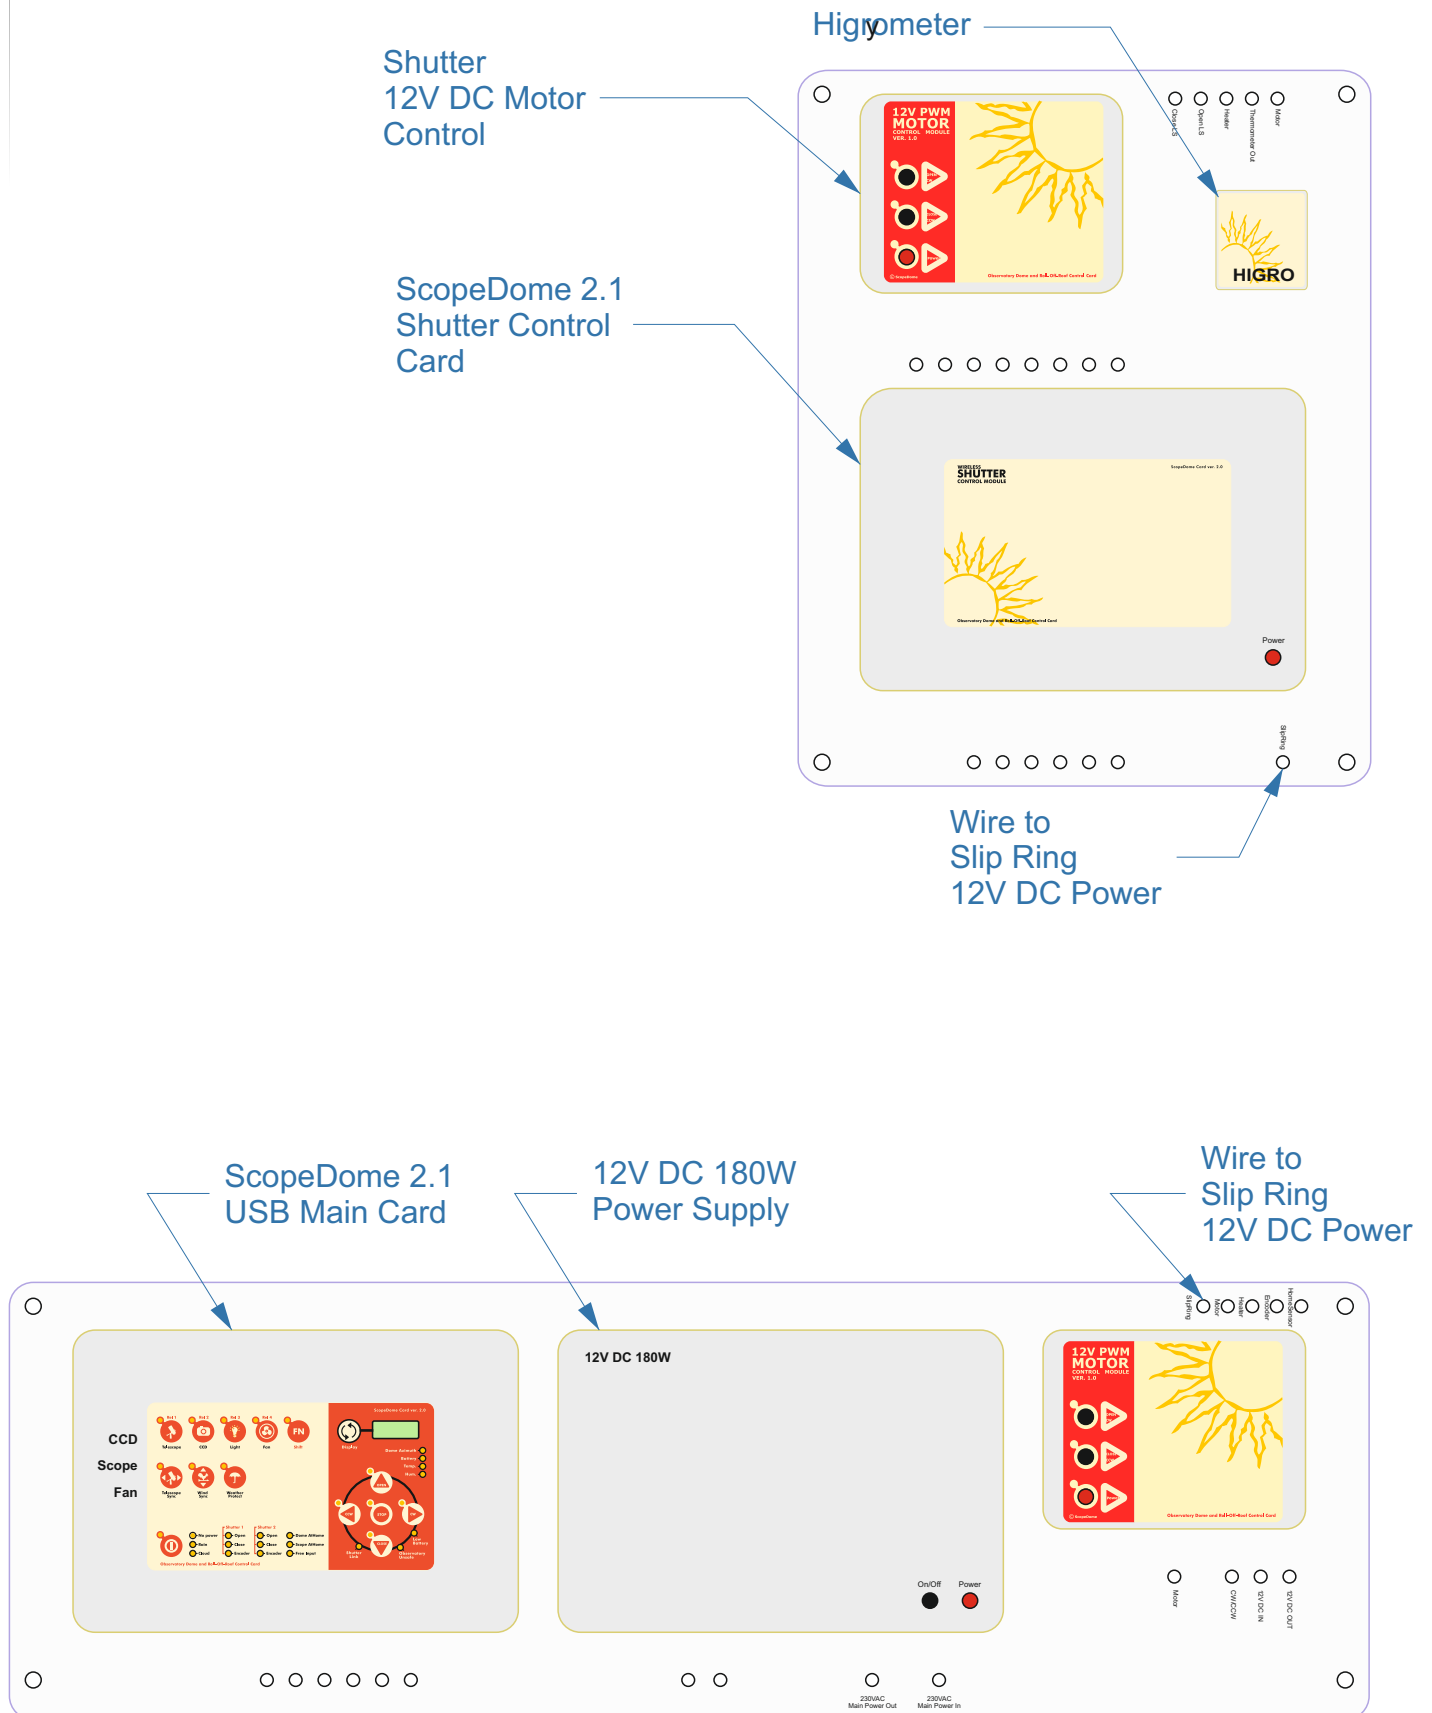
Higrometer

Shutter
12V DC Motor
Control

12V PWM
MOTOR
CONTROL MODULE
VER. 1.0

Observatory Dome and Roll-Off Roof Control Card

Close LS
Open LS
Heater
Thermometer Out
Motor

HIGRO

ScopeDome 2.1
Shutter Control
Card

WIRELESS
SHUTTER
CONTROL MODULE

ScopeDome Card ver. 2.0

Observatory Dome and Roll-Off Roof Control Card

Power

SlipRing

Wire to
Slip Ring
12V DC Power

ScopeDome 2.1
USB Main Card

12V DC 180W
Power Supply

Wire to
Slip Ring
12V DC Power

SlipRing
Motor
Heater
Encoder
HomeSensor

CCD
Scope
Fan

Telescope
CCD
Light
Fan
FN
Shift
Telescope Sync
Wind Sens
Weather Protect
Display

ScopeDome Card ver. 2.0

Observatory Dome and Roll-Off Roof Control Card

12V DC 180W

On/Off
Power

12V PWM
MOTOR
CONTROL MODULE
VER. 1.0

Observatory Dome and Roll-Off Roof Control Card

Motor
CW/CCW
12V DC IN
12V DC OUT

230VAC
Main Power Out
230VAC
Main Power In